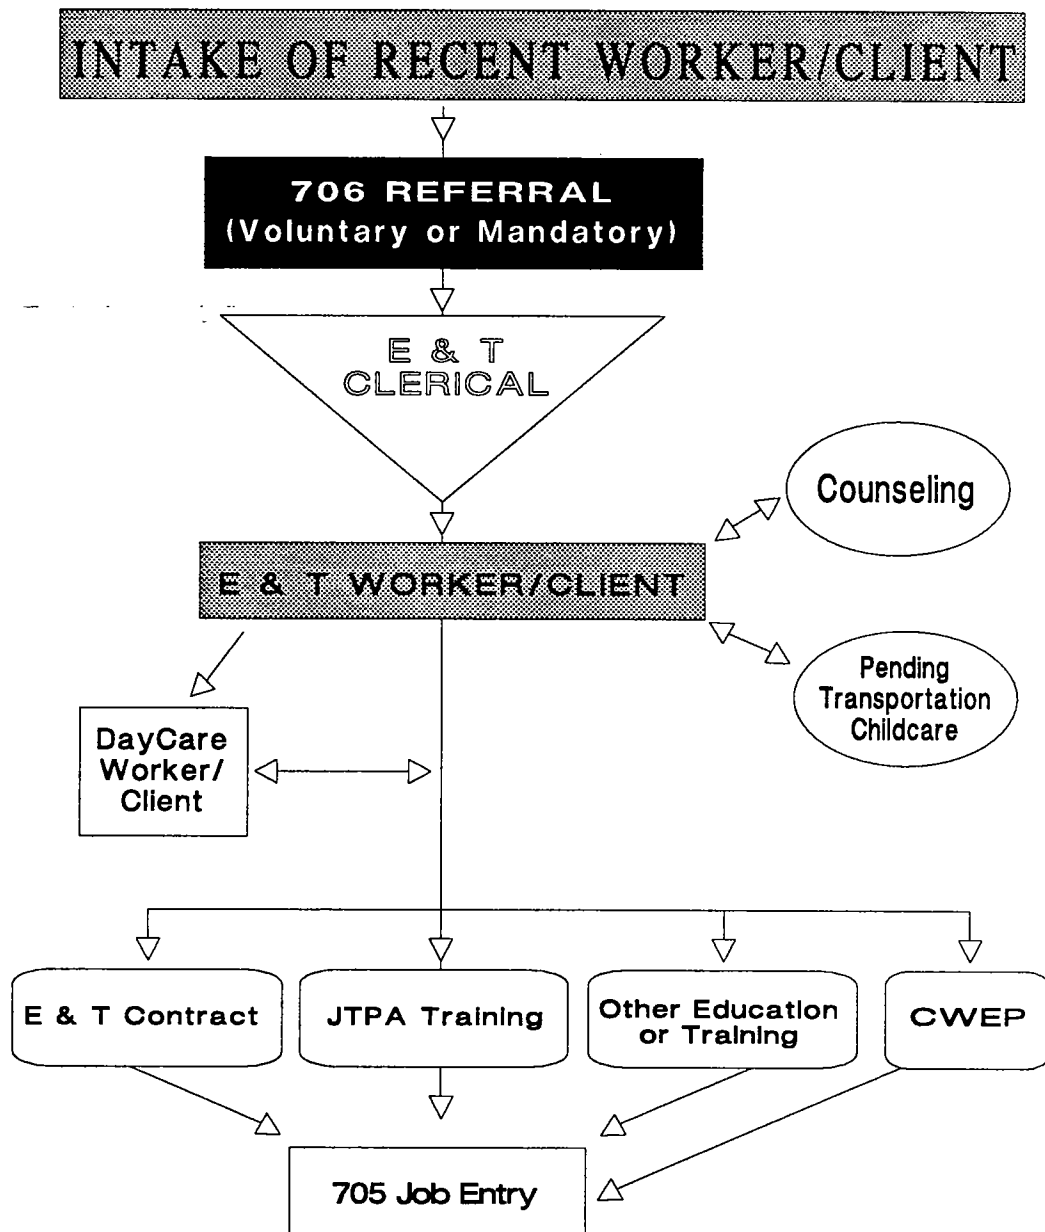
INTAKE OF RECENT WORKER/CLIENT

706 REFERRAL
(Voluntary or Mandatory)

E & T
CLERICAL

Counseling

E & T WORKER/CLIENT

Pending
Transportation
Childcare

DayCare
Worker/
Client

E & T Contract

JTPA Training

Other Education
or Training

CWEP

705 Job Entry